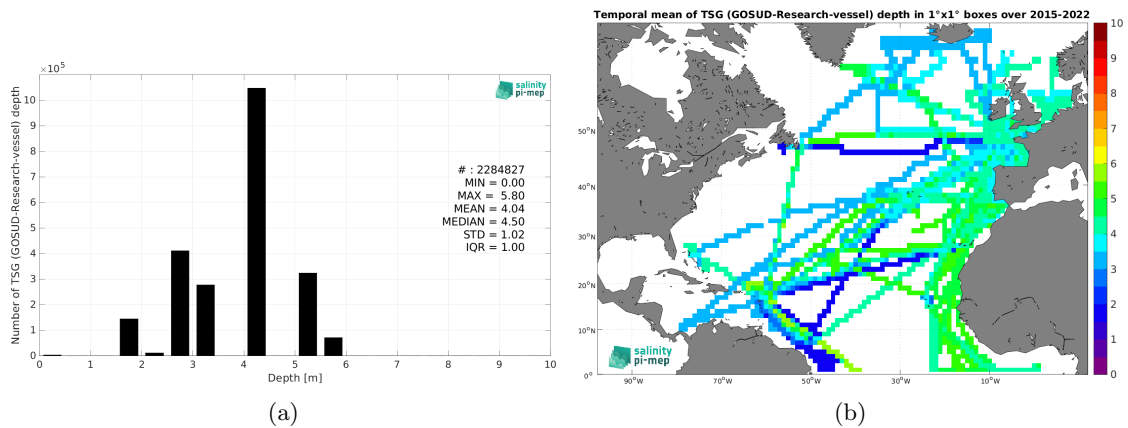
$\times10^5$

salinity pi-mep

Number of TSG (GOSUD-Research-vessel) depth

# : 2284827
MIN = 0.00
MAX = 5.80
MEAN = 4.04
MEDIAN = 4.50
STD = 1.02
IQR = 1.00

0 0.5 1 1.5 2 2.5 3 3.5 4 4.5 5 5.5 6 6.5 7 7.5 8 8.5 9 9.5 10 10.5

0 1 2 3 4 5 6 7 8 9 10

Depth [m]

(a)

Temporal mean of TSG (GOSUD-Research-vessel) depth in 1°x1° boxes over 2015-2022

50°N
40°N
30°N
20°N
10°N
0°

90°W 70°W 50°W 30°W 10°W

salinity pi-mep

10 9 8 7 6 5 4 3 2 1 0

(b)